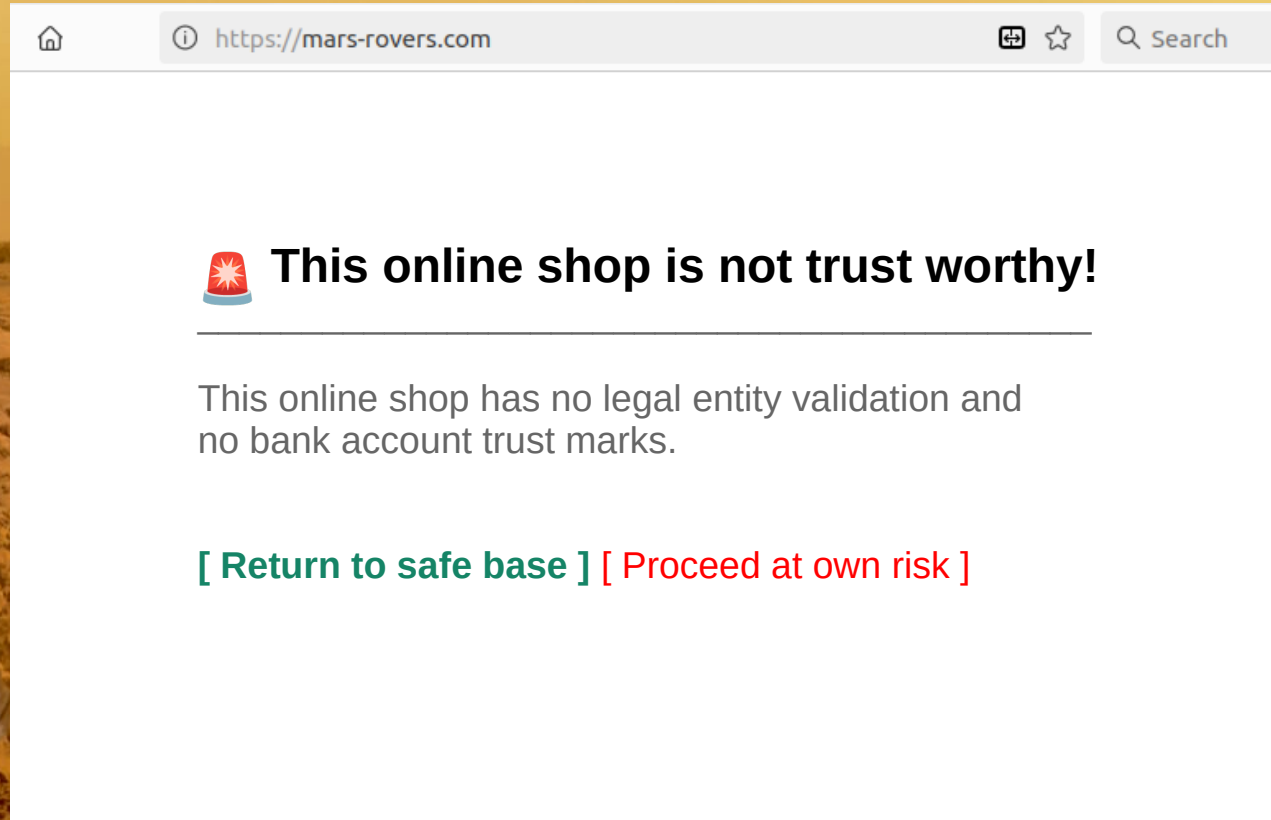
https://mars-rovers.com

Search

🚨 This online shop is not trust worthy!

This online shop has no legal entity validation and no bank account trust marks.

[ Return to safe base ] [ Proceed at own risk ]